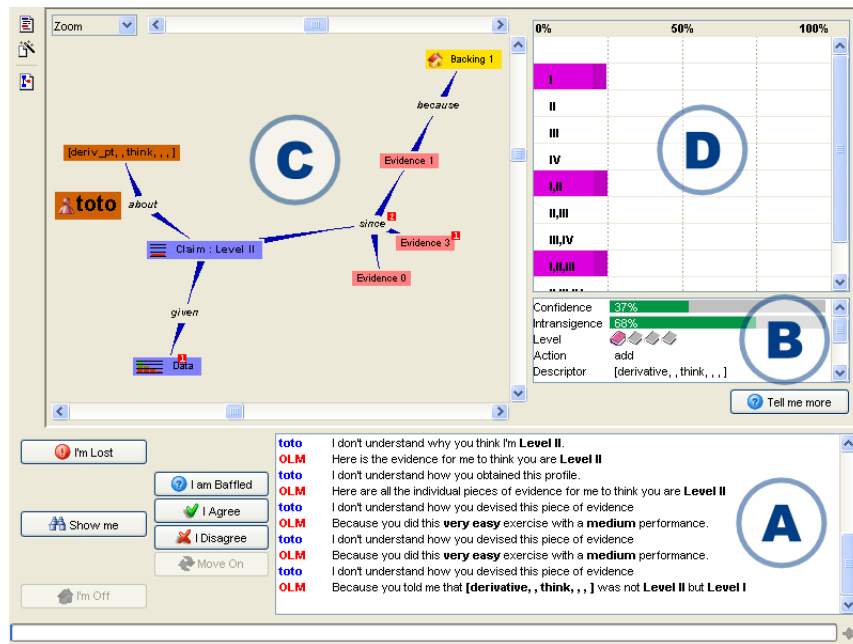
Zoom

Backing 1

because

[deriv_pt, , think, , , ]

Evidence 1

toto

about

since

Evidence 3

Claim : Level II

Evidence 0

given

Data

C

0% 50% 100%

I
II
III
IV
I,II
II,III
III,IV
I,II,III

D

Confidence 37%
Intransigence 68%
Level
Action add
Descriptor [derivative, , think, , , ]

B

Tell me more

I'm Lost

Show me

I'm Off

I am Baffled

I Agree

I Disagree

Move On

toto I don't understand why you think I'm **Level II**.
OLM Here is the evidence for me to think you are **Level II**
toto I don't understand how you obtained this profile.
OLM Here are all the individual pieces of evidence for me to think you are **Level II**
toto I don't understand how you devised this piece of evidence
OLM Because you did this **very easy** exercise with a **medium** performance.
toto I don't understand how you devised this piece of evidence
OLM Because you did this **very easy** exercise with a **medium** performance.
toto I don't understand how you devised this piece of evidence
OLM Because you told me that **[derivative, , think, , , ]** was not **Level II** but **Level I**

A